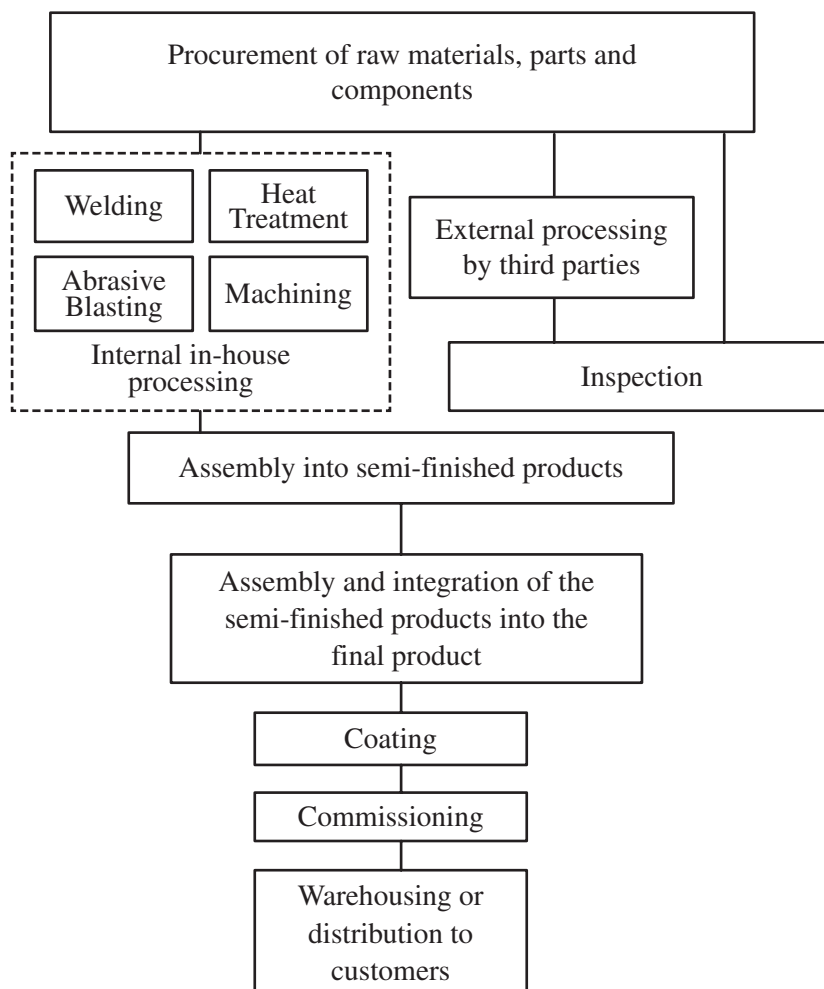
Procurement of raw materials, parts and components

Welding

Heat Treatment

Abrasive Blasting

Machining

Internal in-house processing

External processing by third parties

Inspection

Assembly into semi-finished products

Assembly and integration of the semi-finished products into the final product

Coating

Commissioning

Warehousing or distribution to customers